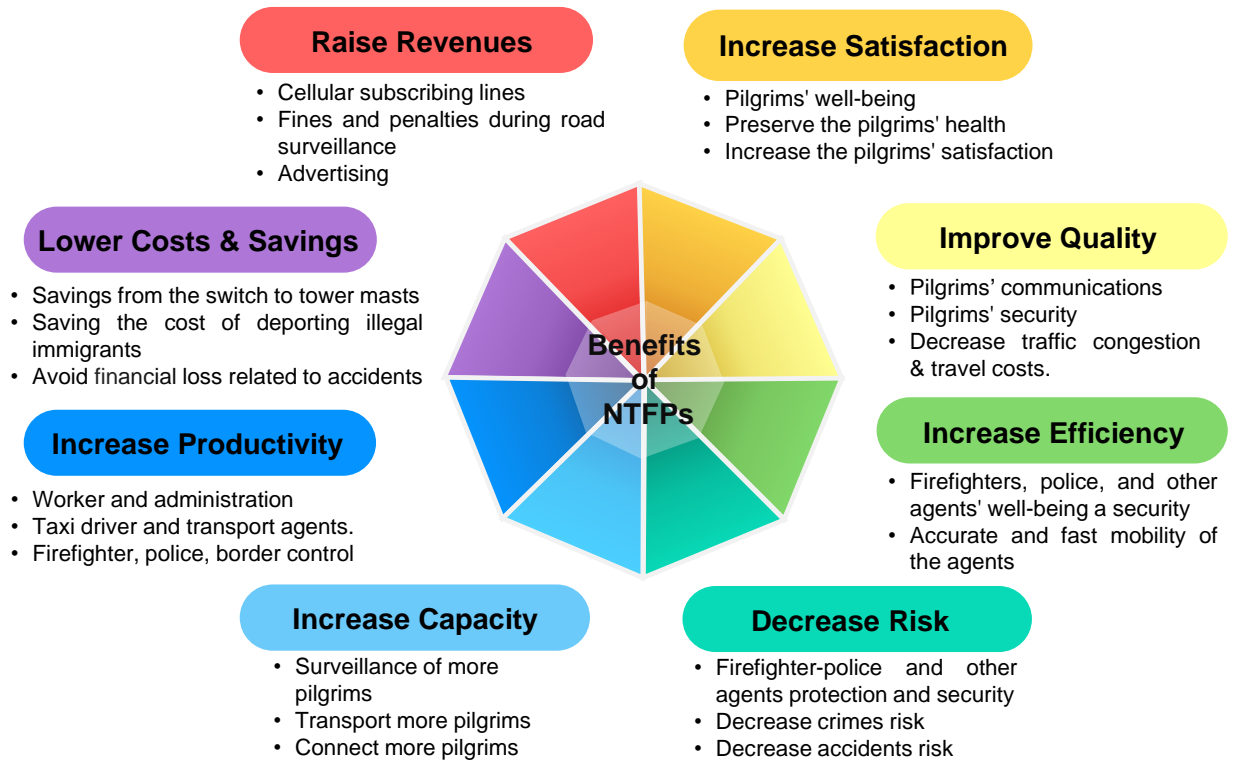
Raise Revenues

- Cellular subscribing lines
- Fines and penalties during road surveillance
- Advertising

Increase Satisfaction

- Pilgrims' well-being
- Preserve the pilgrims' health
- Increase the pilgrims' satisfaction

Lower Costs & Savings

- Savings from the switch to tower masts
- Saving the cost of deporting illegal immigrants
- Avoid financial loss related to accidents

Benefits of NTFPs

Improve Quality

- Pilgrims' communications
- Pilgrims' security
- Decrease traffic congestion & travel costs.

Increase Productivity

- Worker and administration
- Taxi driver and transport agents.
- Firefighter, police, border control

Increase Efficiency

- Firefighters, police, and other agents' well-being a security
- Accurate and fast mobility of the agents

Increase Capacity

- Surveillance of more pilgrims
- Transport more pilgrims
- Connect more pilgrims

Decrease Risk

- Firefighter-police and other agents protection and security
- Decrease crimes risk
- Decrease accidents risk